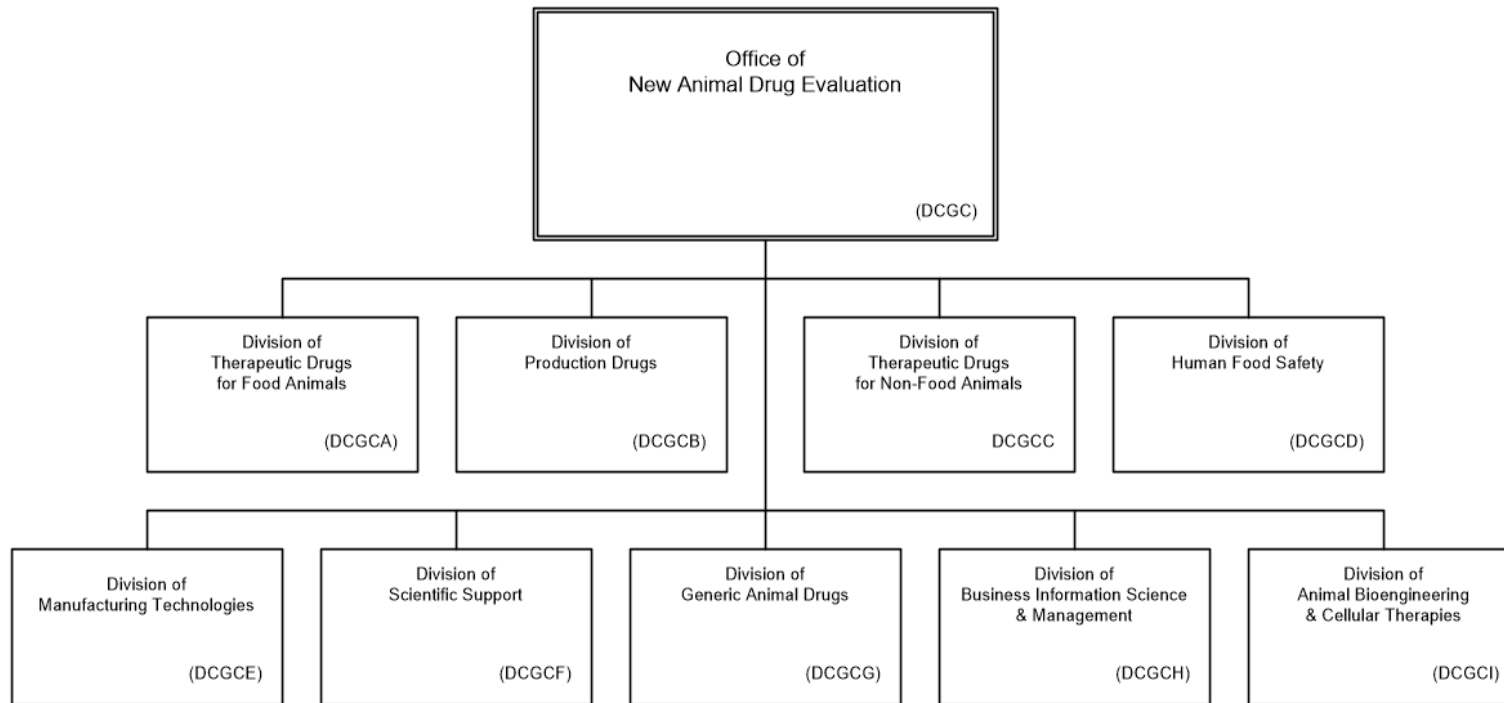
Office of
New Animal Drug Evaluation

(DCGC)

Division of
Therapeutic Drugs
for Food Animals

(DCGCA)

Division of
Production Drugs

(DCGCB)

Division of
Therapeutic Drugs
for Non-Food Animals

DCGCC

Division of
Human Food Safety

(DCGCD)

Division of
Manufacturing Technologies

(DCGCE)

Division of
Scientific Support

(DCGCF)

Division of
Generic Animal Drugs

(DCGCG)

Division of
Business Information Science
& Management

(DCGCH)

Division of
Animal Bioengineering
& Cellular Therapies

(DCGCI)